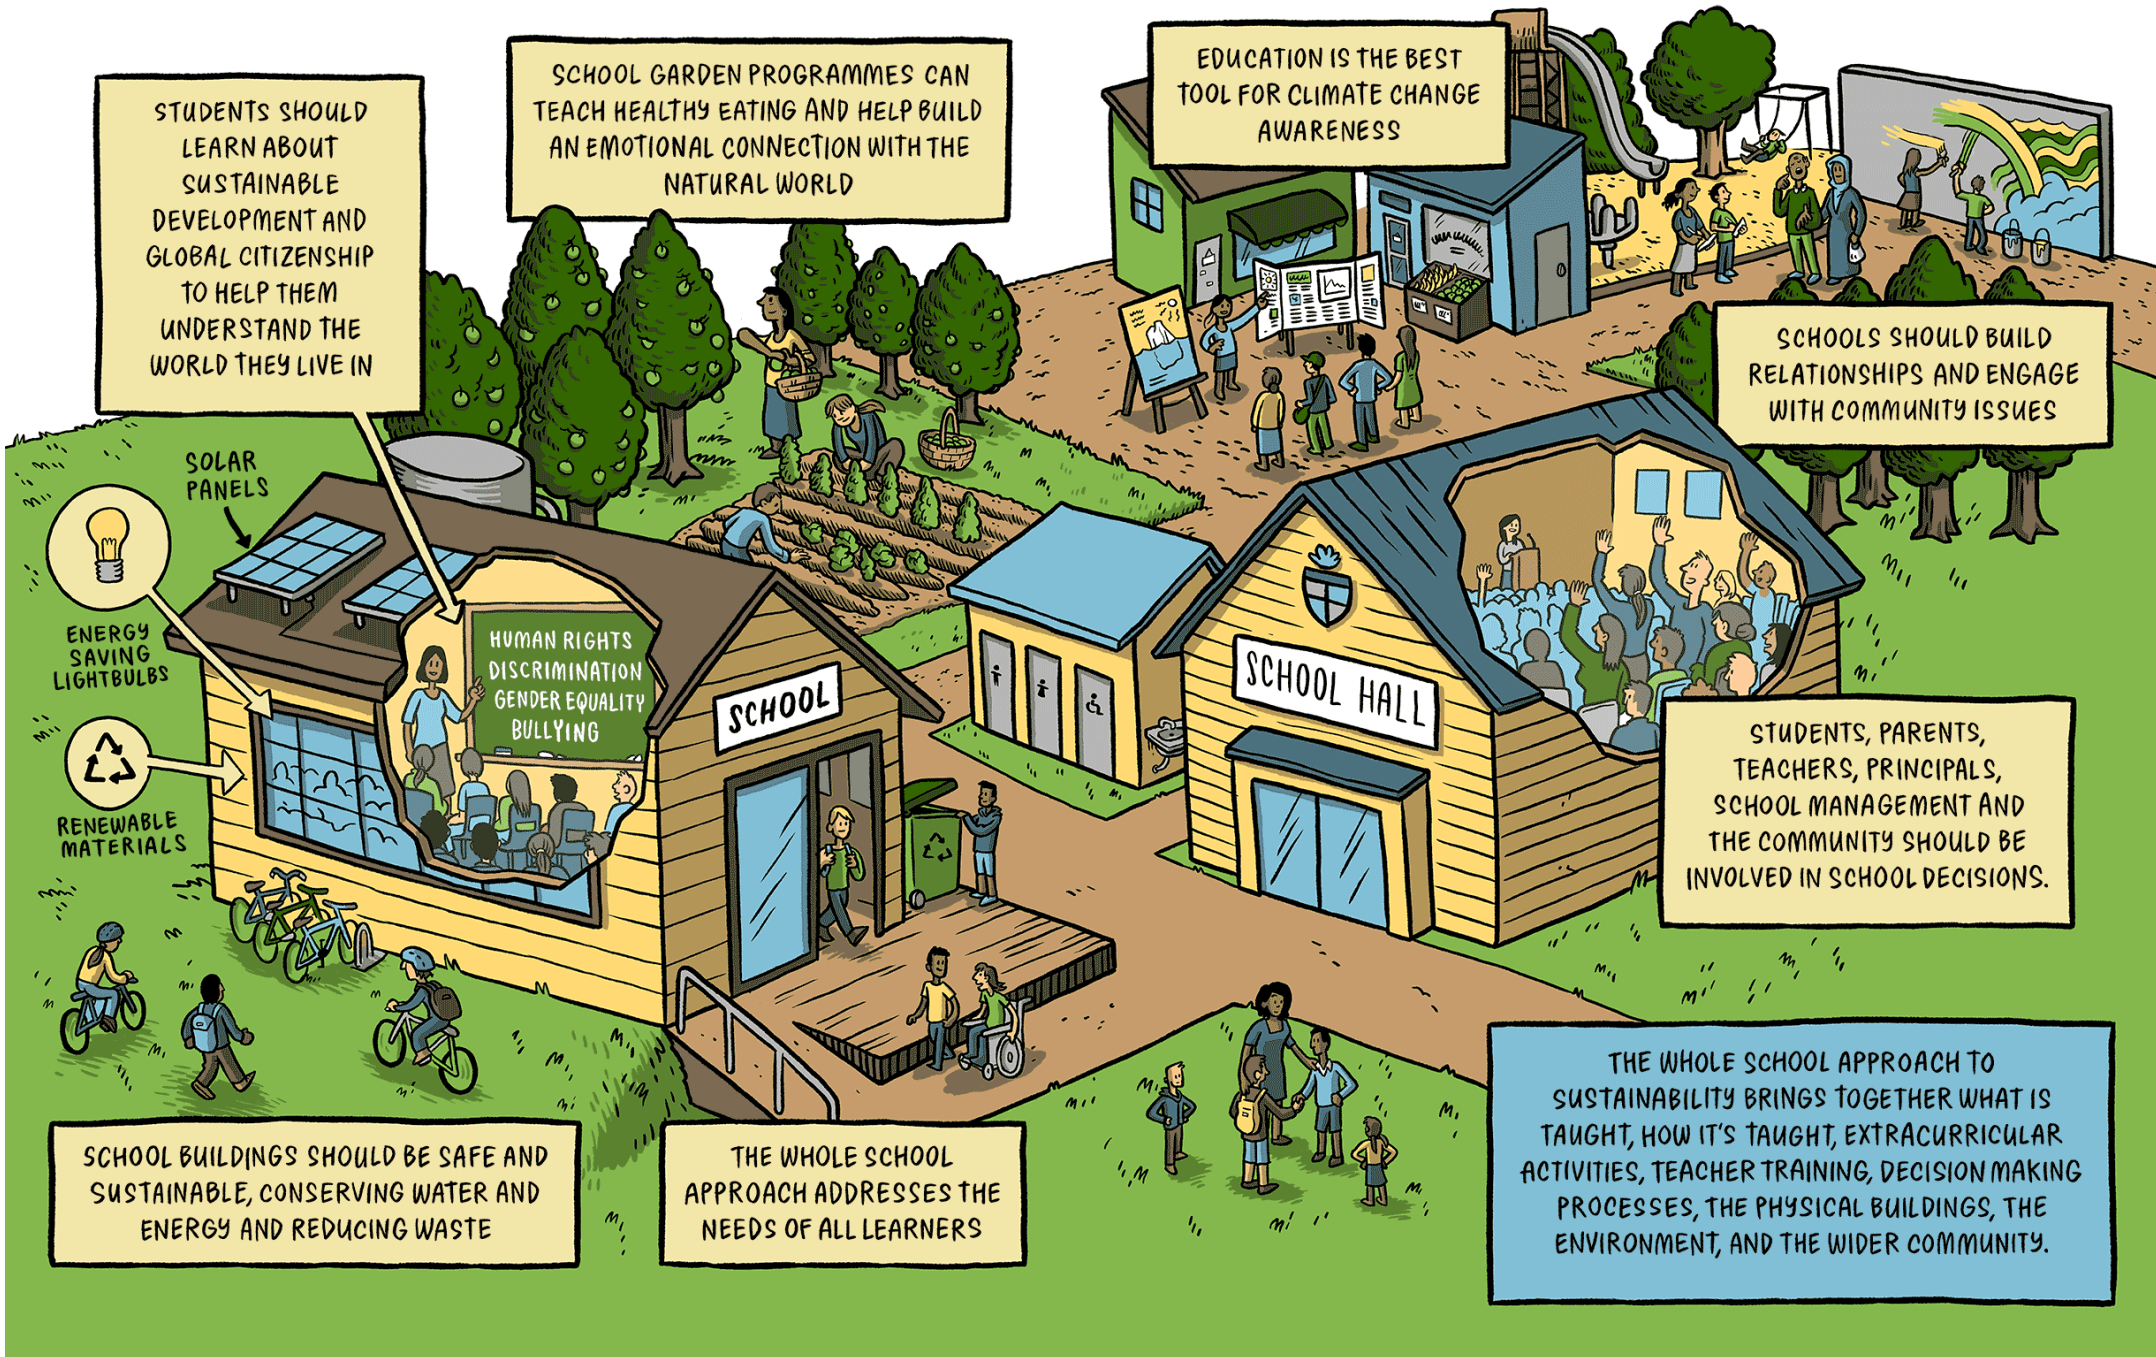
STUDENTS SHOULD LEARN ABOUT SUSTAINABLE DEVELOPMENT AND GLOBAL CITIZENSHIP TO HELP THEM UNDERSTAND THE WORLD THEY LIVE IN

SCHOOL GARDEN PROGRAMMES CAN TEACH HEALTHY EATING AND HELP BUILD AN EMOTIONAL CONNECTION WITH THE NATURAL WORLD

EDUCATION IS THE BEST TOOL FOR CLIMATE CHANGE AWARENESS

SCHOOLS SHOULD BUILD RELATIONSHIPS AND ENGAGE WITH COMMUNITY ISSUES

SOLAR PANELS

ENERGY SAVING LIGHTBULBS

RENEWABLE MATERIALS

HUMAN RIGHTS
DISCRIMINATION
GENDER EQUALITY
BULLYING

SCHOOL

SCHOOL HALL

STUDENTS, PARENTS, TEACHERS, PRINCIPALS, SCHOOL MANAGEMENT AND THE COMMUNITY SHOULD BE INVOLVED IN SCHOOL DECISIONS.

SCHOOL BUILDINGS SHOULD BE SAFE AND SUSTAINABLE, CONSERVING WATER AND ENERGY AND REDUCING WASTE

THE WHOLE SCHOOL APPROACH ADDRESSES THE NEEDS OF ALL LEARNERS

THE WHOLE SCHOOL APPROACH TO SUSTAINABILITY BRINGS TOGETHER WHAT IS TAUGHT, HOW IT'S TAUGHT, EXTRACURRICULAR ACTIVITIES, TEACHER TRAINING, DECISION MAKING PROCESSES, THE PHYSICAL BUILDINGS, THE ENVIRONMENT, AND THE WIDER COMMUNITY.